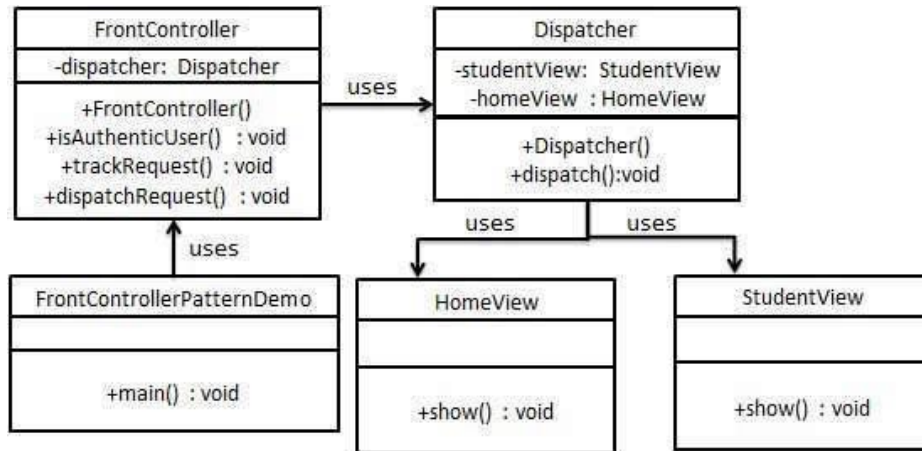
FrontController

-dispatcher: Dispatcher

+FrontController()
+isAuthenticUser() : void
+trackRequest() : void
+dispatchRequest() : void

uses

Dispatcher

-studentView: StudentView
-homeView : HomeView

+Dispatcher()
+dispatch():void

uses

uses

uses

FrontControllerPatternDemo

+main() : void

HomeView

+show() : void

StudentView

+show() : void